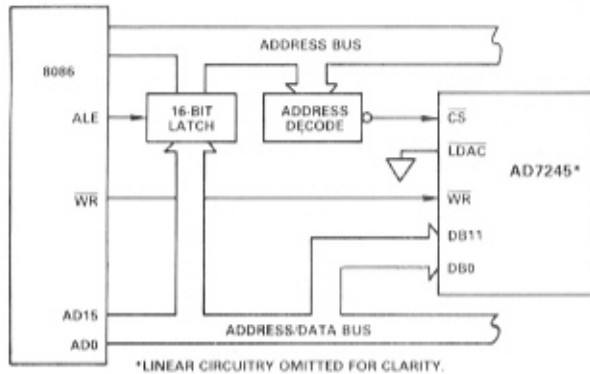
ADDRESS BUS

8086

ALE

16-BIT LATCH

ADDRESS DECODE

$\overline{CS}$

$\overline{LDAC}$

AD7245*

$\overline{WR}$

$\overline{WR}$

DB11

DB0

AD15

AD0

ADDRESS/DATA BUS

*LINEAR CIRCUITRY OMITTED FOR CLARITY.